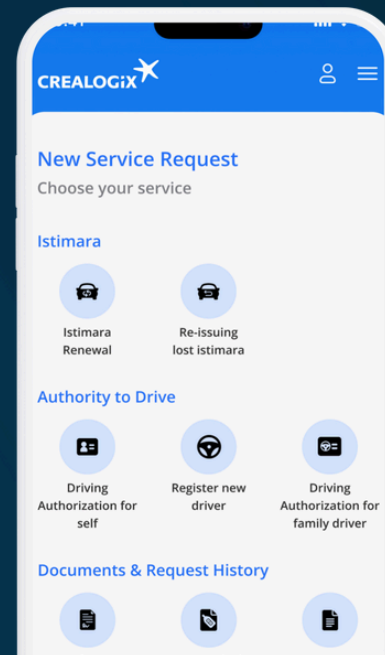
CREALOGIX

New Service Request
Choose your service

Istimara

Istimara Renewal

Re-issuing lost istimara

Authority to Drive

Driving Authorization for self

Register new driver

Driving Authorization for family driver

Documents & Request History